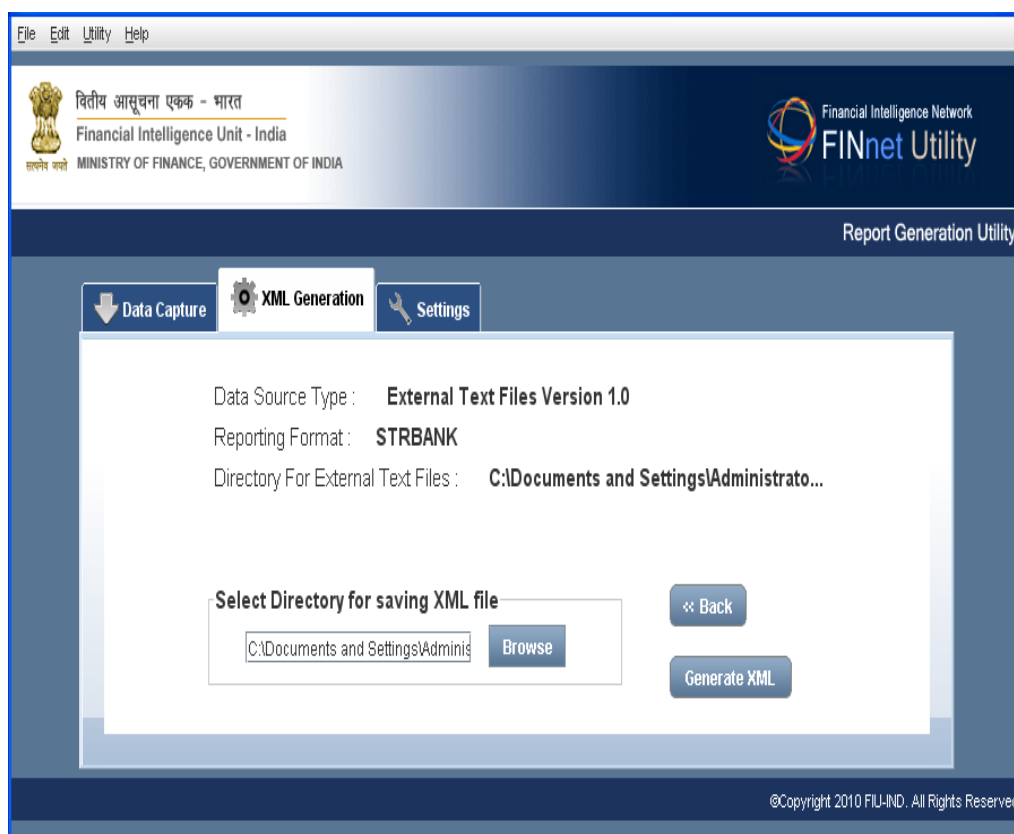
File Edit Utility Help

वितीय आसूचना एकक - भारत
Financial Intelligence Unit - India
सत्यमेव जयते MINISTRY OF FINANCE, GOVERNMENT OF INDIA

Financial Intelligence Network
FINnet Utility

Report Generation Utility

Data Capture
XML Generation
Settings

Data Source Type : External Text Files Version 1.0
Reporting Format : STRBANK
Directory For External Text Files : C:\Documents and Settings\Administrato...

Select Directory for saving XML file
C:\Documents and Settings\Adminis
Browse

« Back

Generate XML

©Copyright 2010 FIU-IND. All Rights Reserve